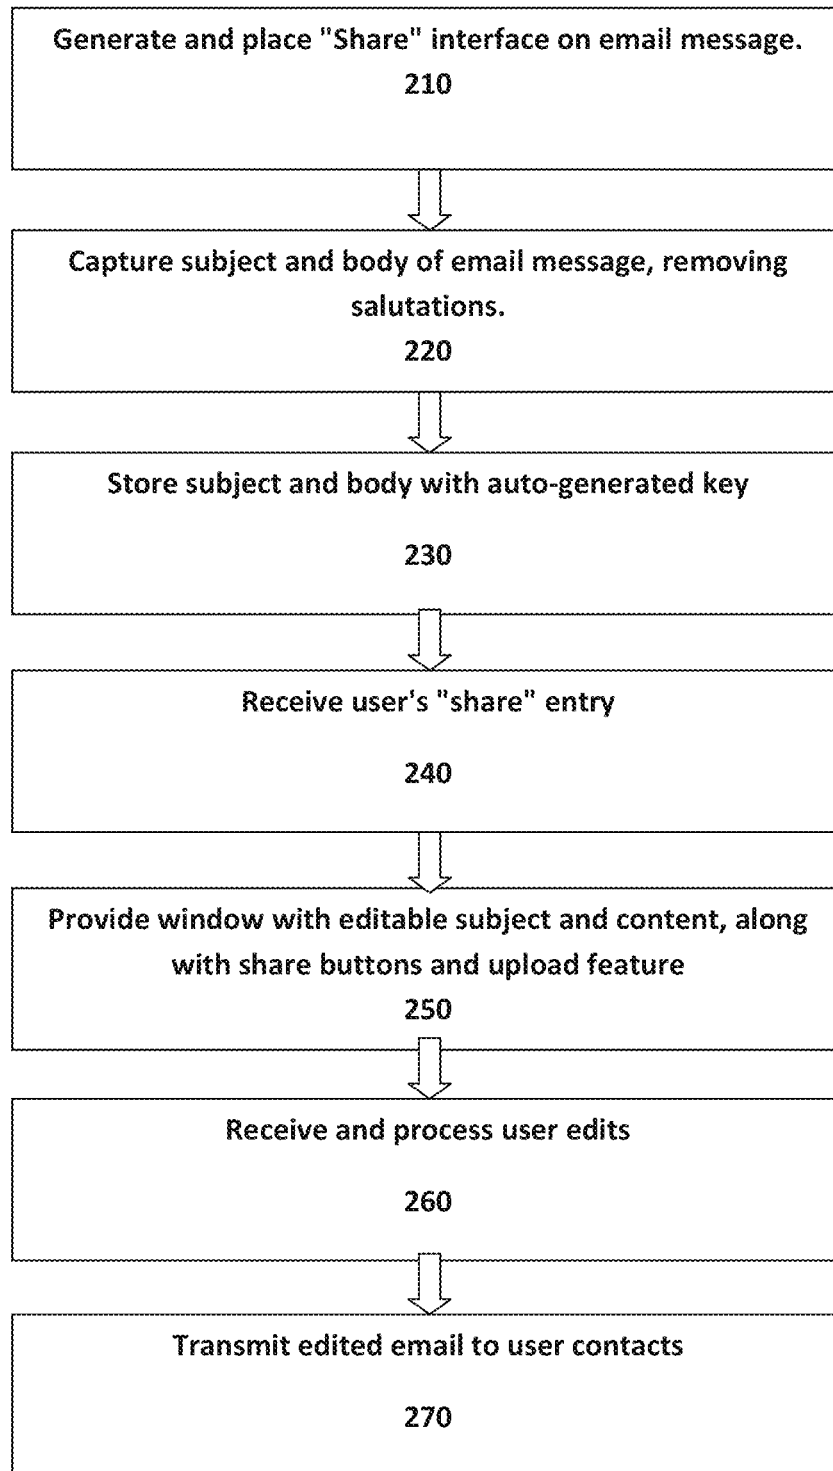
Generate and place "Share" interface on email message.
210

Capture subject and body of email message, removing salutations.
220

Store subject and body with auto-generated key
230

Receive user's "share" entry
240

Provide window with editable subject and content, along with share buttons and upload feature
250

Receive and process user edits
260

Transmit edited email to user contacts
270